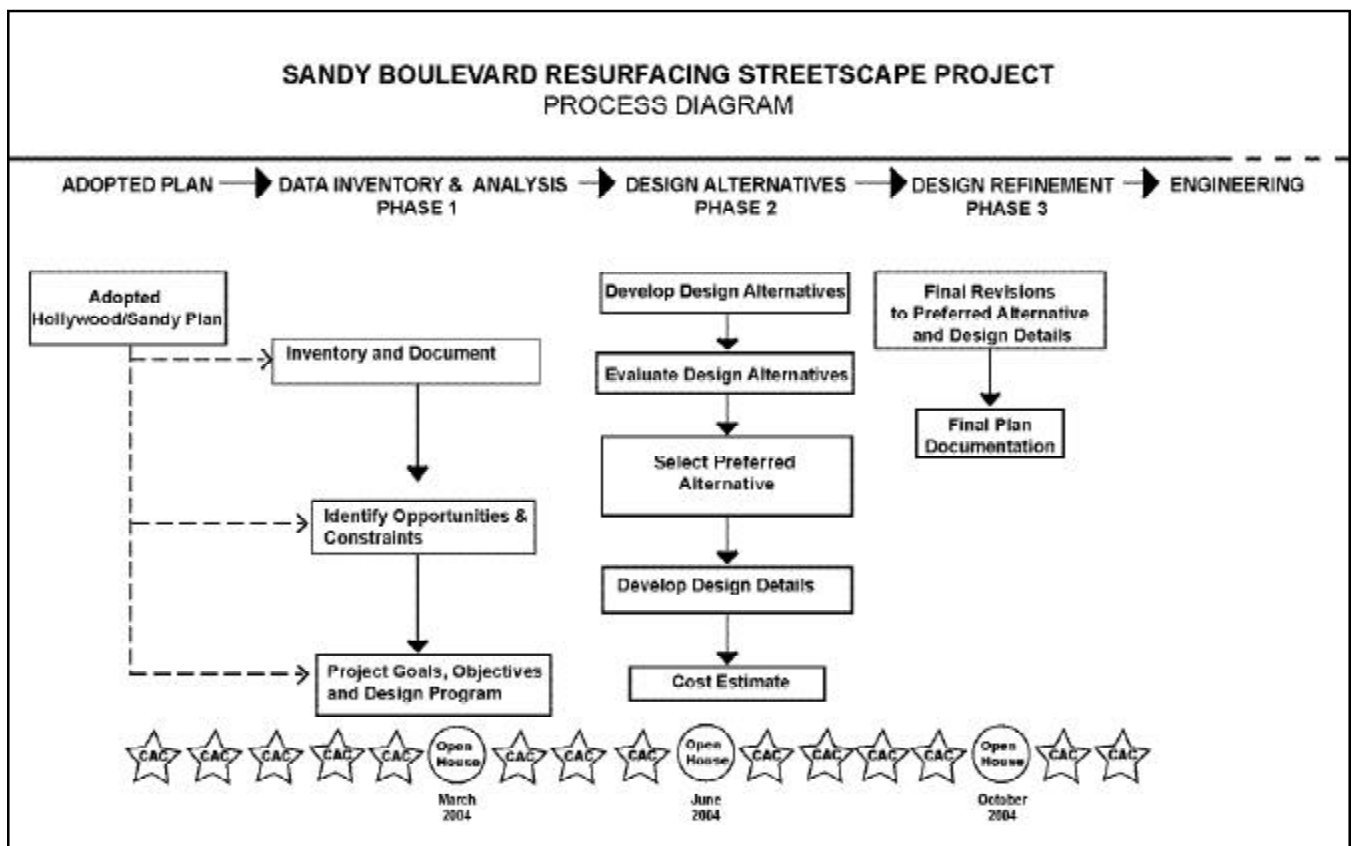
SANDY BOULEVARD RESURFACING STREETSCAPE PROJECT
PROCESS DIAGRAM

ADOPTED PLAN → DATA INVENTORY & ANALYSIS PHASE 1 → DESIGN ALTERNATIVES PHASE 2 → DESIGN REFINEMENT PHASE 3 → ENGINEERING

Adopted Hollywood/Sandy Plan

Inventory and Document

Identify Opportunities & Constraints

Project Goals, Objectives and Design Program

Develop Design Alternatives

Evaluate Design Alternatives

Select Preferred Alternative

Develop Design Details

Cost Estimate

Final Revisions to Preferred Alternative and Design Details

Final Plan Documentation

CAC CAC CAC CAC CAC Open House CAC CAC CAC Open House CAC CAC CAC CAC Open House CAC CAC

March 2004

June 2004

October 2004